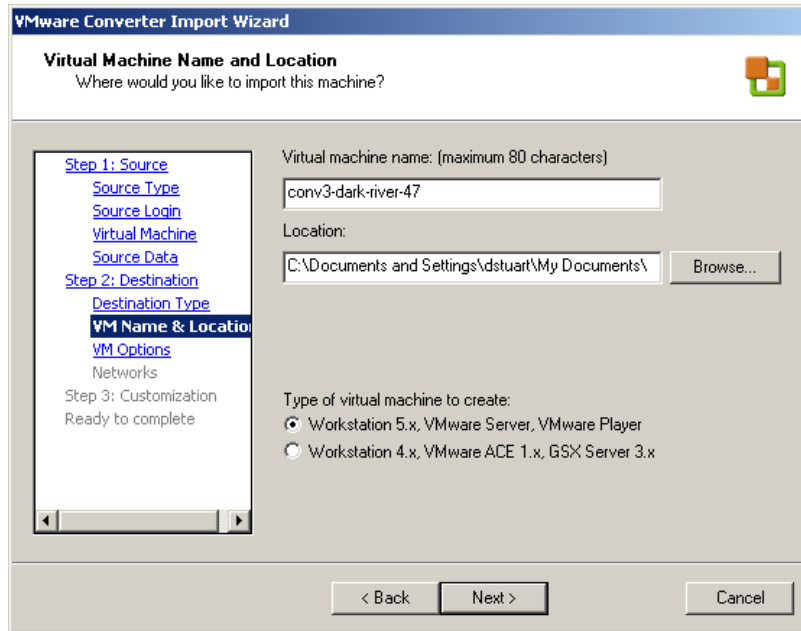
VMware Converter Import Wizard

Virtual Machine Name and Location
Where would you like to import this machine?

Step 1: Source
Source Type
Source Login
Virtual Machine
Source Data
Step 2: Destination
Destination Type
VM Name & Locatio
VM Options
Networks
Step 3: Customization
Ready to complete

Virtual machine name: (maximum 80 characters)

conv3-dark-river-47

Location:

C:\Documents and Settings\dstuart\My Documents\

Browse...

Type of virtual machine to create:

Workstation 5.x, VMware Server, VMware Player

Workstation 4.x, VMware ACE 1.x, GSX Server 3.x

< Back

Next >

Cancel